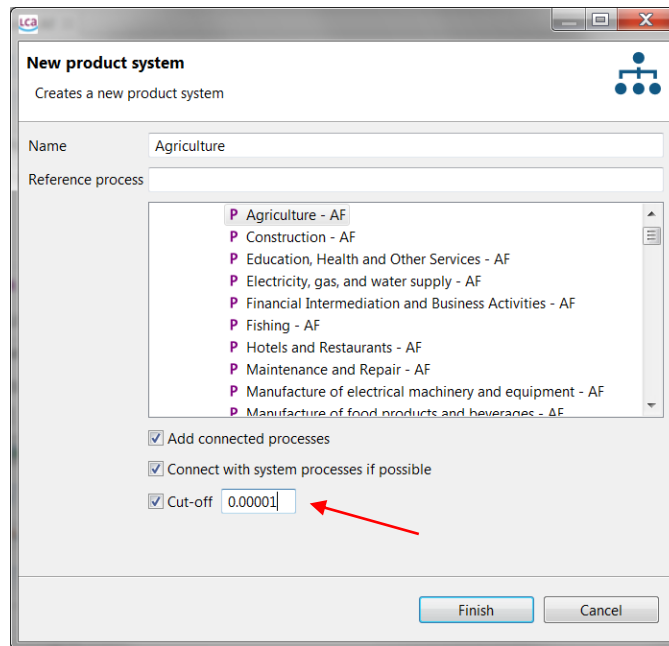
LCA

New product system

Creates a new product system

Name Agriculture

Reference process

P Agriculture - AF
P Construction - AF
P Education, Health and Other Services - AF
P Electricity, gas, and water supply - AF
P Financial Intermediation and Business Activities - AF
P Fishing - AF
P Hotels and Restaurants - AF
P Maintenance and Repair - AF
P Manufacture of electrical machinery and equipment - AF
P Manufacture of food products and beverages - AF

Add connected processes

Connect with system processes if possible

Cut-off 0.00001

Finish Cancel